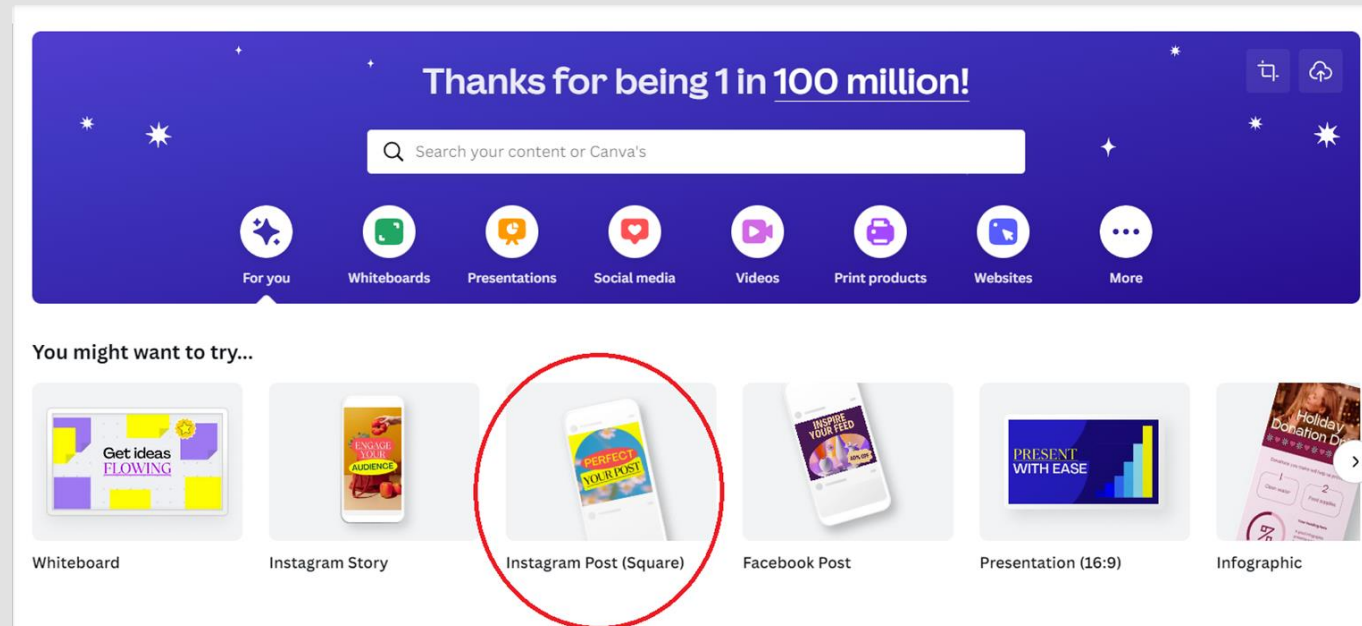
Thanks for being 1 in 100 million!

Search your content or Canva's

For you
Whiteboards
Presentations
Social media
Videos
Print products
Websites
More

You might want to try...

Get ideas FLOWING

Whiteboard

ENGAGE YOUR AUDIENCE

Instagram Story

PERFECT YOUR POST

Instagram Post (Square)

INSPIRE YOUR FEED

Facebook Post

PRESENT WITH EASE

Presentation (16:9)

Holiday Donation D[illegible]

Infographic